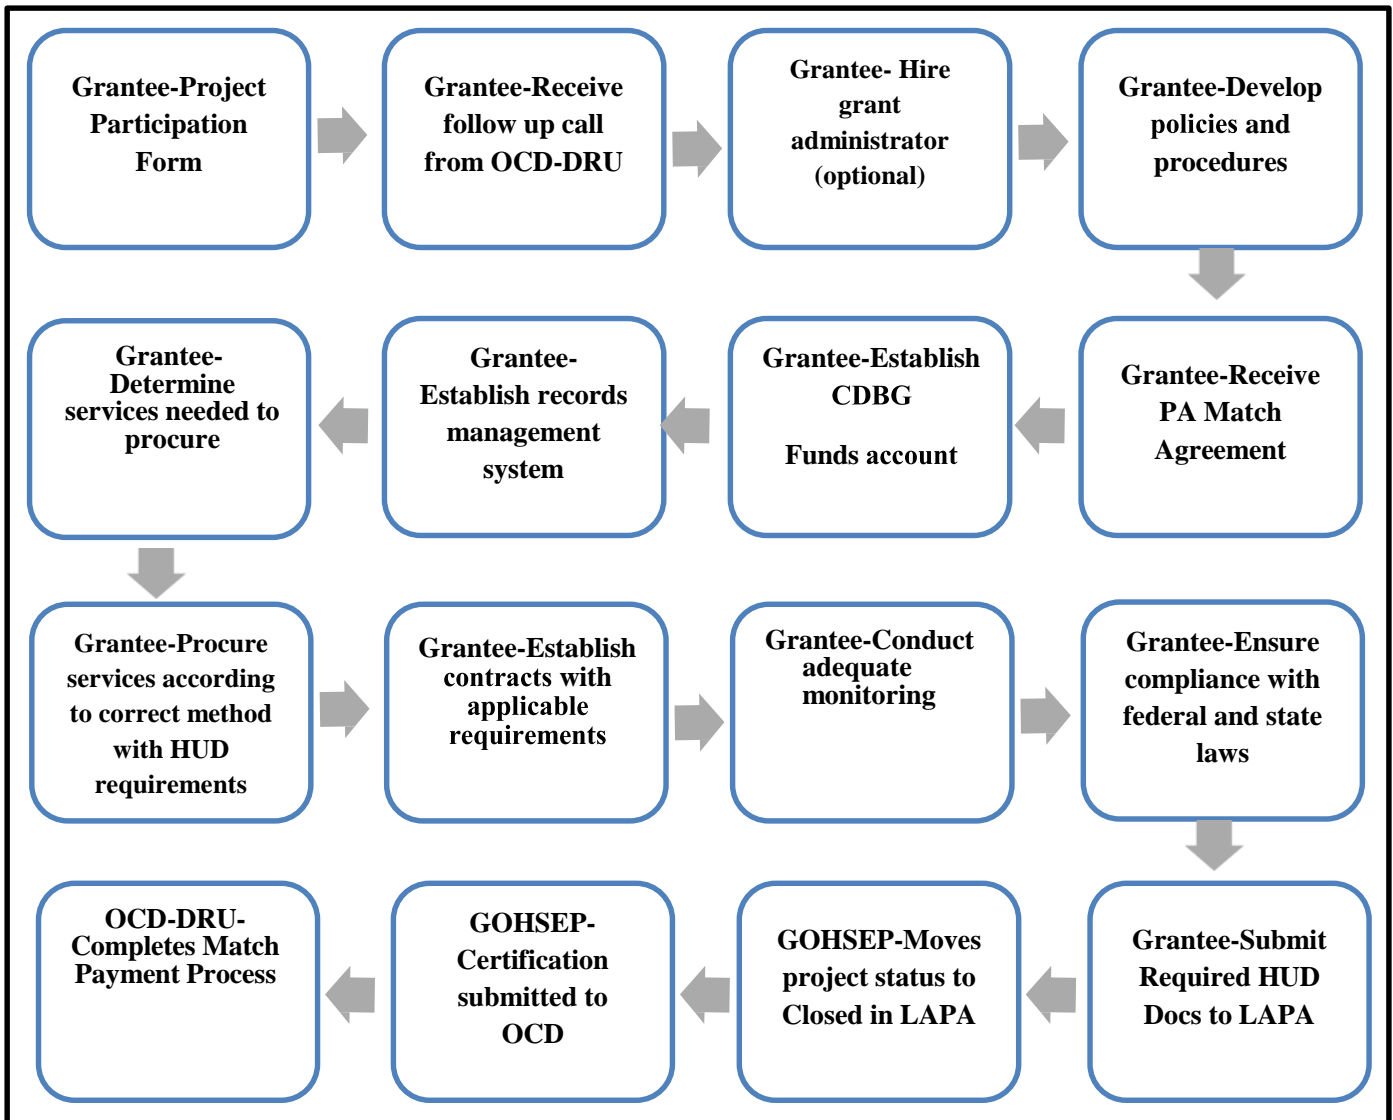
Grantee-Project Participation Form

Grantee-Receive follow up call from OCD-DRU

Grantee- Hire grant administrator (optional)

Grantee-Develop policies and procedures

Grantee-Receive PA Match Agreement

Grantee-Establish CDBG

Funds account

Grantee-Establish records management system

Grantee-Determine services needed to procure

Grantee-Procure services according to correct method with HUD requirements

Grantee-Establish contracts with applicable requirements

Grantee-Conduct adequate monitoring

Grantee-Ensure compliance with federal and state laws

Grantee-Submit Required HUD Docs to LAPA

GOHSEP-Moves project status to Closed in LAPA

GOHSEP-Certification submitted to OCD

OCD-DRU-Completes Match Payment Process